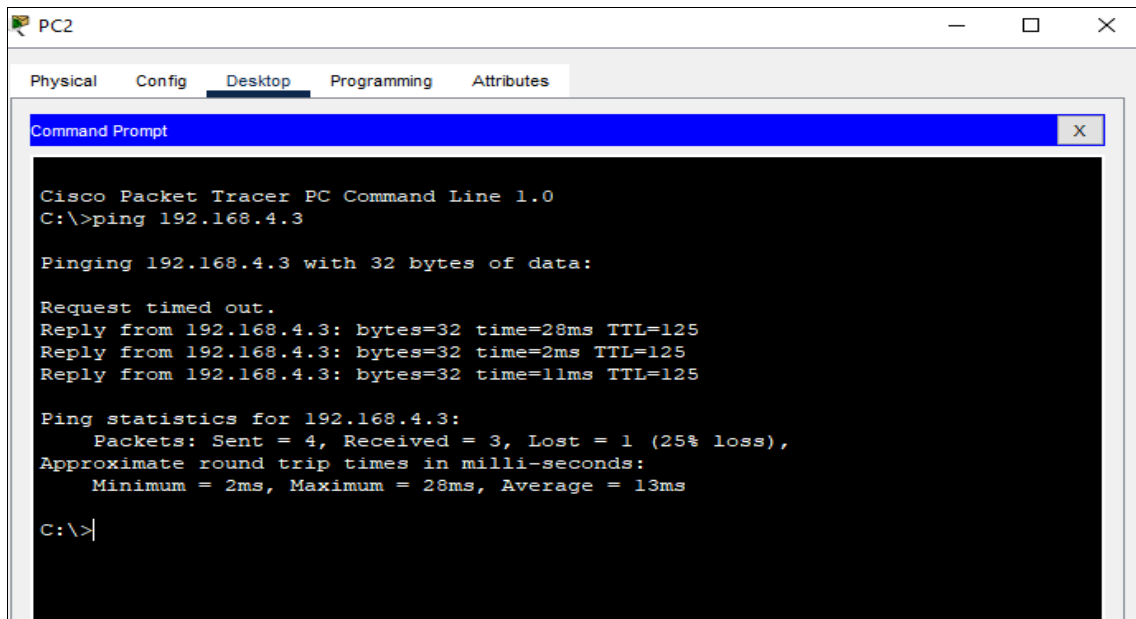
PC2

Physical Config Desktop Programming Attributes

Command Prompt X

Cisco Packet Tracer PC Command Line 1.0
C:\>ping 192.168.4.3

Pinging 192.168.4.3 with 32 bytes of data:

Request timed out.
Reply from 192.168.4.3: bytes=32 time=28ms TTL=125
Reply from 192.168.4.3: bytes=32 time=2ms TTL=125
Reply from 192.168.4.3: bytes=32 time=11ms TTL=125

Ping statistics for 192.168.4.3:
Packets: Sent = 4, Received = 3, Lost = 1 (25% loss),
Approximate round trip times in milli-seconds:
Minimum = 2ms, Maximum = 28ms, Average = 13ms

C:\>